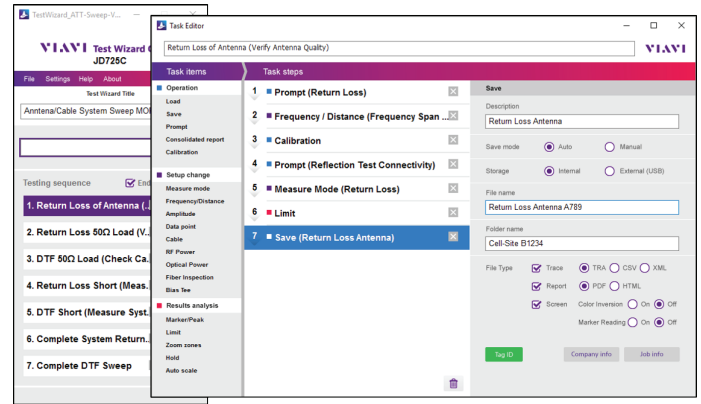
TestWizard_ATT-Sweep-V...

VIAVI Test Wizard C
JD725C

File Settings Help About

Test Wizard Title

Anntena/Cable System Sweep MOI

Testing sequence End

1. Return Loss of Antenna (...

2. Return Loss 50Ω Load (V...

3. DTF 50Ω Load (Check Ca...

4. Return Loss Short (Meas...

5. DTF Short (Measure Syst...

6. Complete System Return...

7. Complete DTF Sweep

Task Editor

Return Loss of Antenna (Verify Antenna Quality)

VIAVI

Task items

Operation
Load
Save
Prompt
Consolidated report
Calibration

Setup change
Measure mode
Frequency/Distance
Amplitude
Data point
Cable
RF Power
Optical Power
Fiber Inspection
Bias Tee

Results analysis
Marker/Peak
Limit
Zoom zones
Hold
Auto scale

Task steps

1 Prompt (Return Loss)
2 Frequency / Distance (Frequency Span ...
3 Calibration
4 Prompt (Reflection Test Connectivity)
5 Measure Mode (Return Loss)
6 Limit
7 Save (Return Loss Antenna)

Save

Description
Return Loss Antenna

Save mode Auto Manual

Storage Internal External (USB)

File name
Return Loss Antenna A789

Folder name
Cell-Site B1234

File Type Trace TRA CSV XML
Report PDF HTML
Screen Color Inversion On Off
Marker Reading On Off

Tag ID Company info Job info